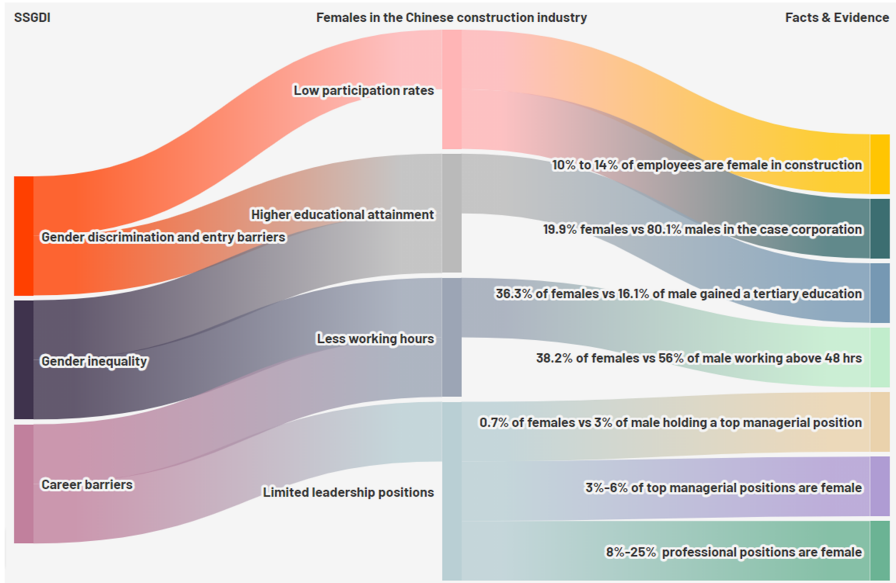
SSGDI

Females in the Chinese construction industry

Facts & Evidence

Low participation rates

Higher educational attainment

Less working hours

Limited leadership positions

Gender discrimination and entry barriers

Gender inequality

Career barriers

10% to 14% of employees are female in construction

19.9% females vs 80.1% males in the case corporation

36.3% of females vs 16.1% of male gained a tertiary education

38.2% of females vs 56% of male working above 48 hrs

0.7% of females vs 3% of male holding a top managerial position

3%-6% of top managerial positions are female

8%-25% professional positions are female